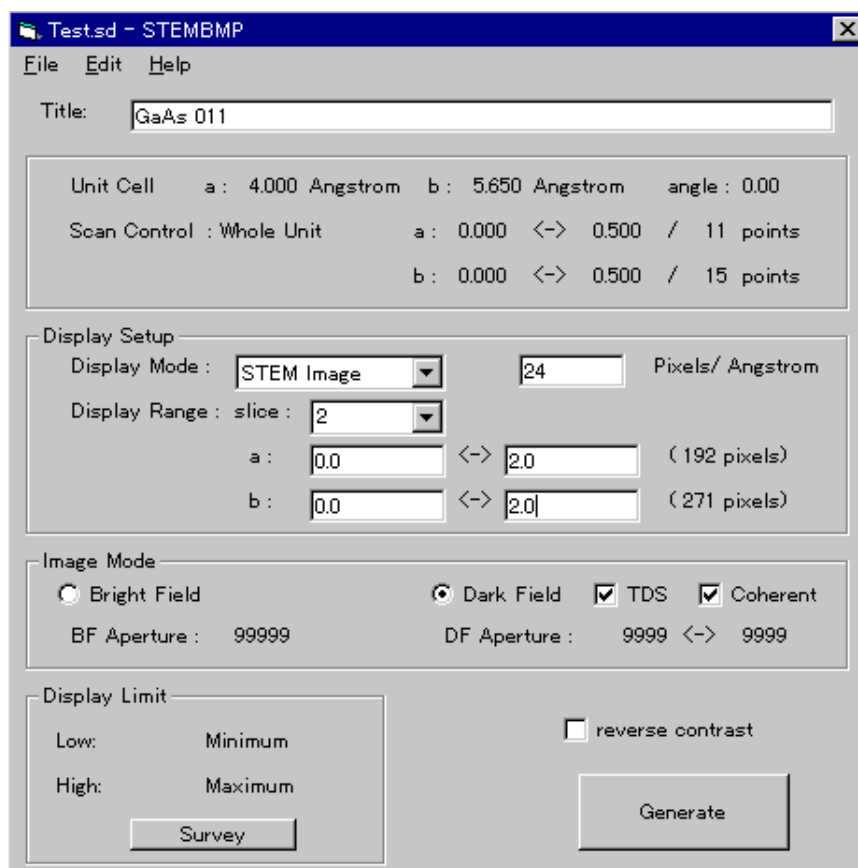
Test.sd - STEMBMP

File Edit Help

Title: GaAs 011

Unit Cell a : 4.000 Angstrom b : 5.650 Angstrom angle : 0.00

Scan Control : Whole Unit a : 0.000 <-> 0.500 / 11 points

b : 0.000 <-> 0.500 / 15 points

Display Setup

Display Mode : STEM Image 24 Pixels/ Angstrom

Display Range : slice : 2

a : 0.0 <-> 2.0 ( 192 pixels)

b : 0.0 <-> 2.0 ( 271 pixels)

Image Mode

Bright Field Dark Field TDS Coherent

BF Aperture : 99999 DF Aperture : 9999 <-> 9999

Display Limit

Low: Minimum

High: Maximum

Survey

reverse contrast

Generate